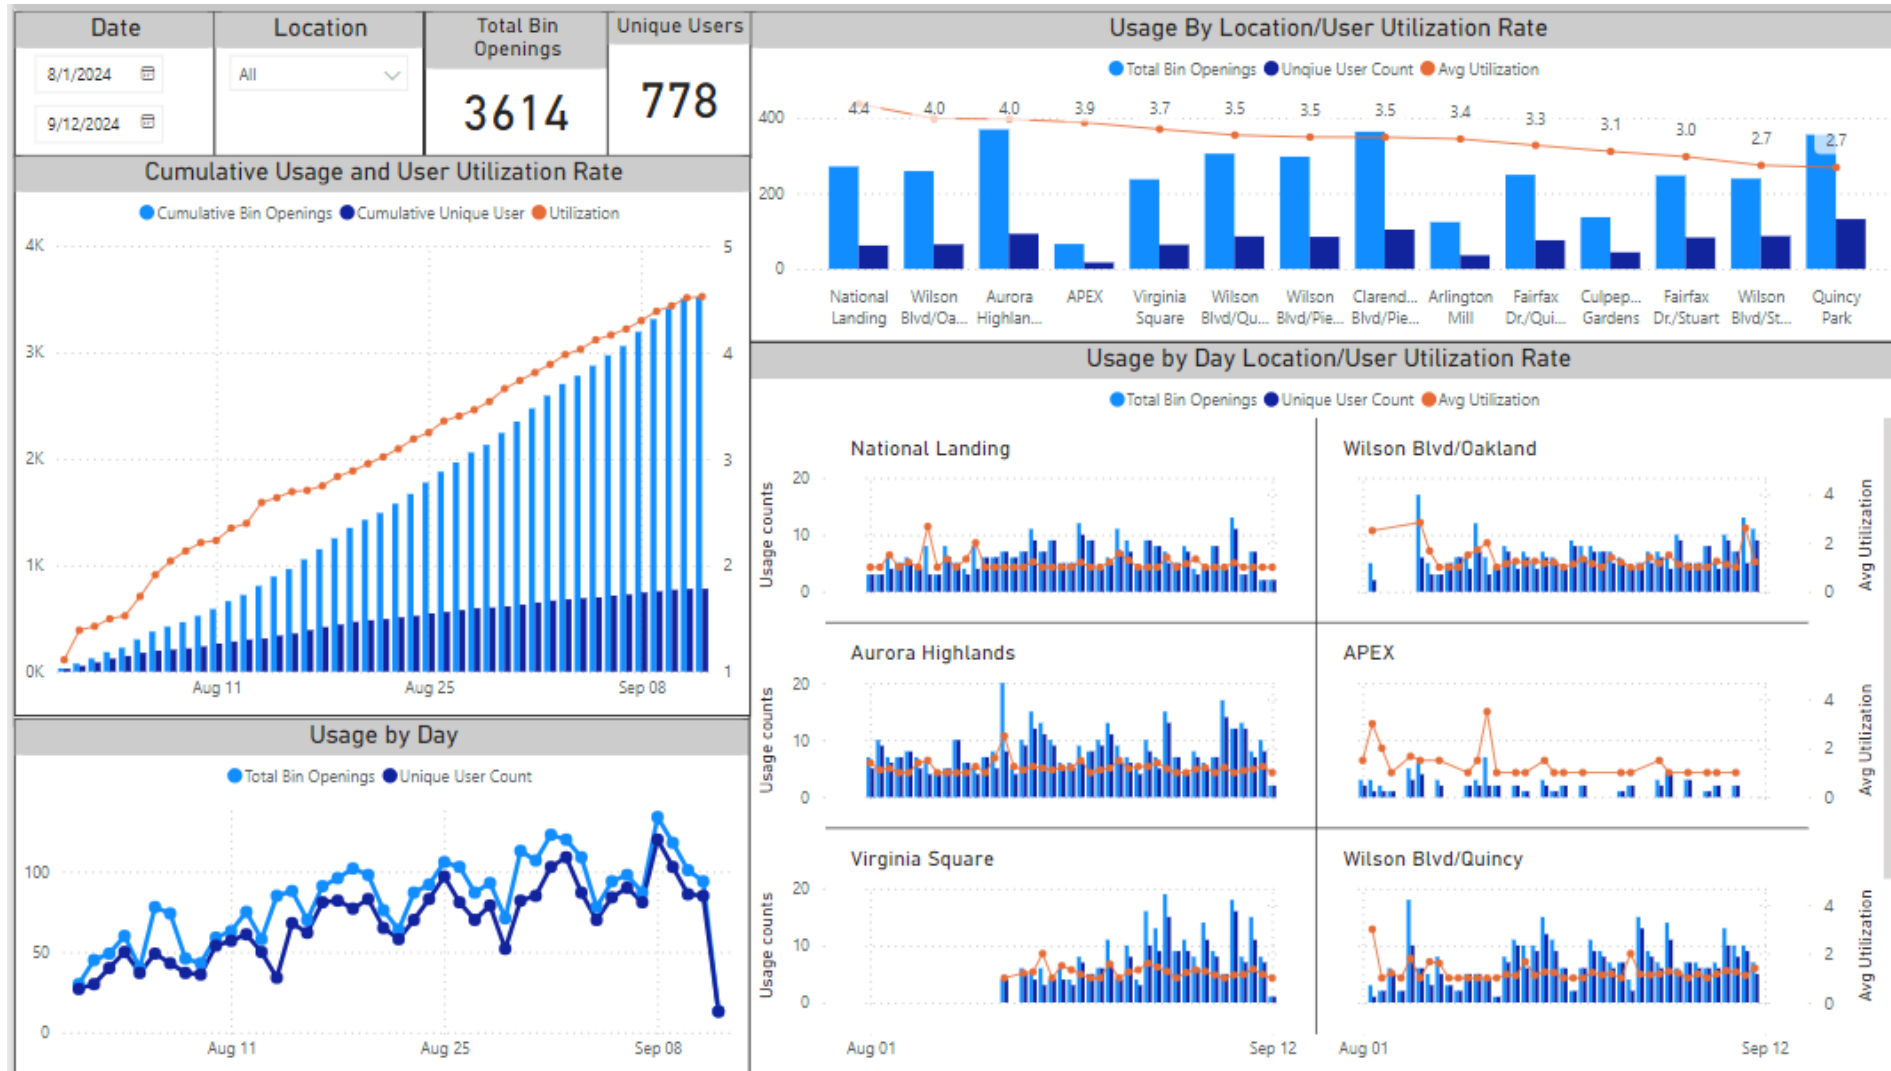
Date
8/1/2024
9/12/2024

Location
All

Total Bin Openings
3614

Unique Users
778

Usage By Location/User Utilization Rate
Total Bin Openings Unqiue User Count Avg Utilization
400
200
0
4.4 4.0 4.0 3.9 3.7 3.5 3.5 3.5 3.4 3.3 3.1 3.0 2.7 2.7
National Landing
Wilson Blvd/Oa...
Aurora Highlan...
APEX
Virginia Square
Wilson Blvd/Qu...
Wilson Blvd/Pie...
Clarend... Blvd/Pie...
Arlington Mill
Fairfax Dr./Qui...
Culpep... Gardens
Fairfax Dr./Stuart
Wilson Blvd/St...
Quincy Park

Cumulative Usage and User Utilization Rate
Cumulative Bin Openings Cumulative Unique User Utilization
4K
3K
2K
1K
0K
5
4
3
2
1
Aug 11
Aug 25
Sep 08

Usage by Day
Total Bin Openings Unique User Count
100
50
0
Aug 11
Aug 25
Sep 08

Usage by Day Location/User Utilization Rate
Total Bin Openings Unique User Count Avg Utilization
National Landing
Wilson Blvd/Oakland
Aurora Highlands
APEX
Virginia Square
Wilson Blvd/Quincy
Usage counts
20
10
0
Usage counts
20
10
0
Usage counts
20
10
0
Avg Utilization
4
2
0
Avg Utilization
4
2
0
Avg Utilization
4
2
0
Aug 01
Sep 12
Aug 01
Sep 12